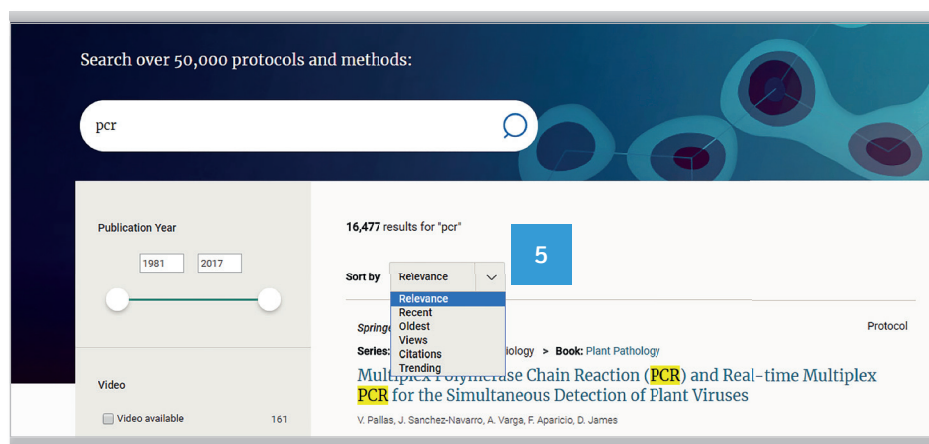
Search over 50,000 protocols and methods:

pcr

Publication Year

1981

2017

16,477 results for "pcr"

5

Sort by Relevance

Relevance
Recent
Oldest
Views
Citations
Trending

Springe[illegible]

Protocol

Series: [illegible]ology > Book: Plant Pathology

Multiplex Polymerase Chain Reaction (PCR) and Real-time Multiplex PCR for the Simultaneous Detection of Plant Viruses

V. Pallas, J. Sanchez-Navarro, A. Varga, F. Aparicio, D. James

Video

Video available 161